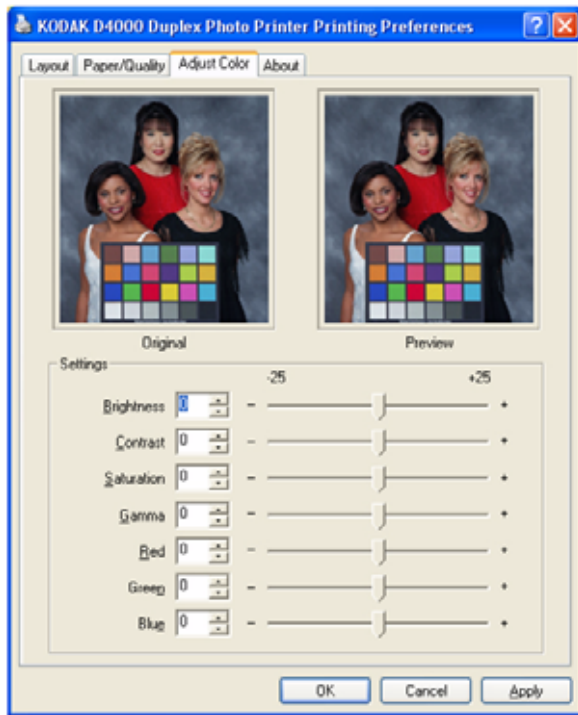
KODAK D4000 Duplex Photo Printer Printing Preferences

Layout Paper/Quality Adjust Color About

Original

Preview

Settings

-25 +25

Brightness 0 - +

Contrast 0 - +

Saturation 0 - +

Gamma 0 - +

Red 0 - +

Green 0 - +

Blue 0 - +

OK Cancel Apply